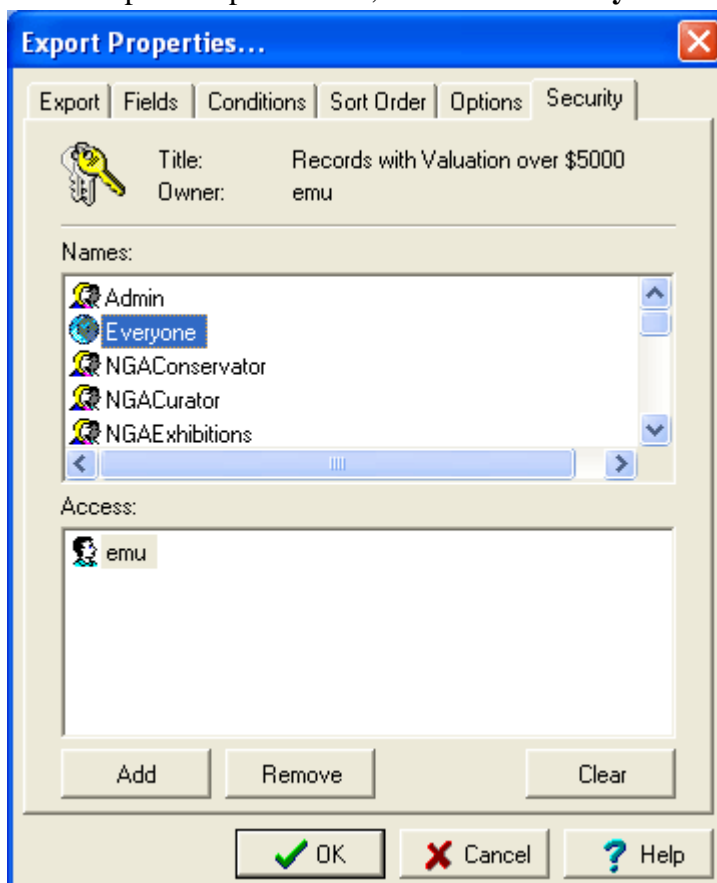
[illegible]

Export Properties...

Export | Fields | Conditions | Sort Order | Options | Security

Title: Records with Valuation over $5000
Owner: emu

Names:

Admin
Everyone
NGAConservator
NGACurator
NGAExhibitions

Access:

emu

Add

Remove

Clear

OK

Cancel

Help